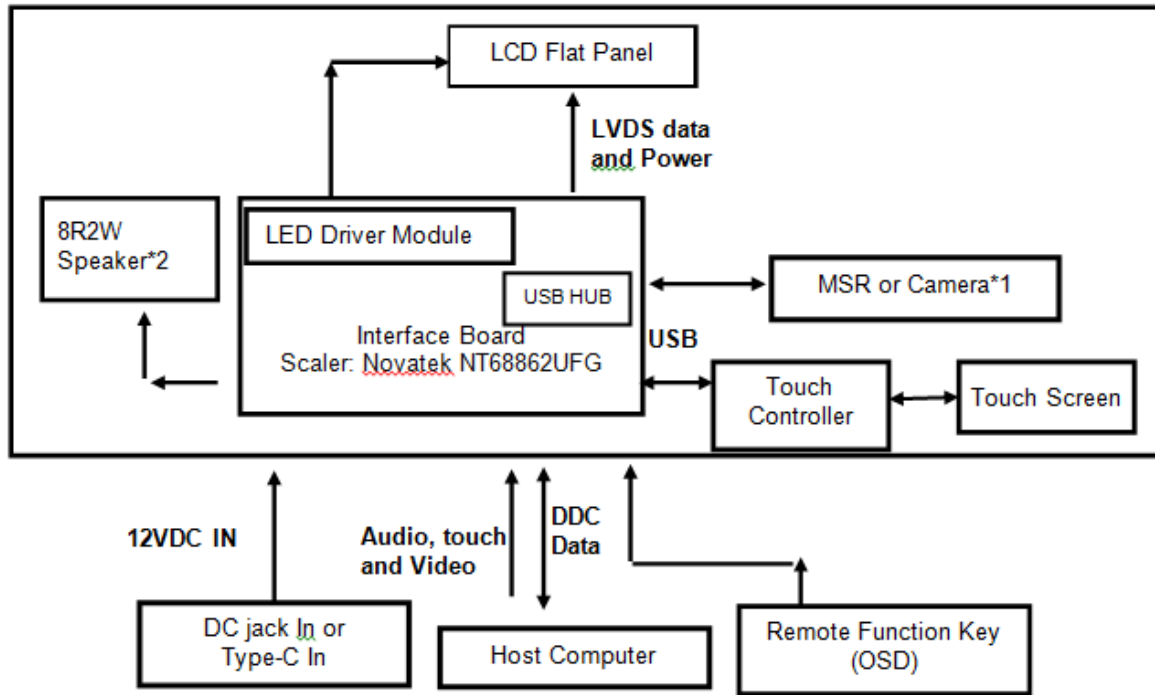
LCD Flat Panel

LVDS data and Power

8R2W Speaker*2

LED Driver Module

USB HUB

Interface Board
Scaler: Novatek NT68862UFG

MSR or Camera*1

USB

Touch Controller

Touch Screen

12VDC IN

Audio, touch and Video

DDC Data

DC jack In or Type-C In

Host Computer

Remote Function Key (OSD)